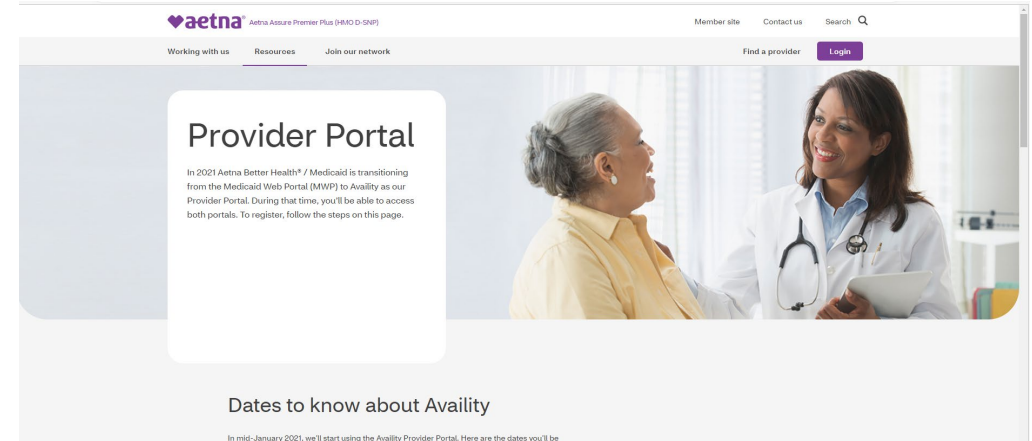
aetna® Aetna Assure Premier Plus (HMO D-SNP)

Member site Contact us Search

Working with us Resources Join our network

Find a provider Login

Provider Portal

In 2021 Aetna Better Health® / Medicaid is transitioning from the Medicaid Web Portal (MWP) to Availity as our Provider Portal. During that time, you'll be able to access both portals. To register, follow the steps on this page.

Dates to know about Availity

In mid-January 2021, we'll start using the Availity Provider Portal. Here are the dates you'll be